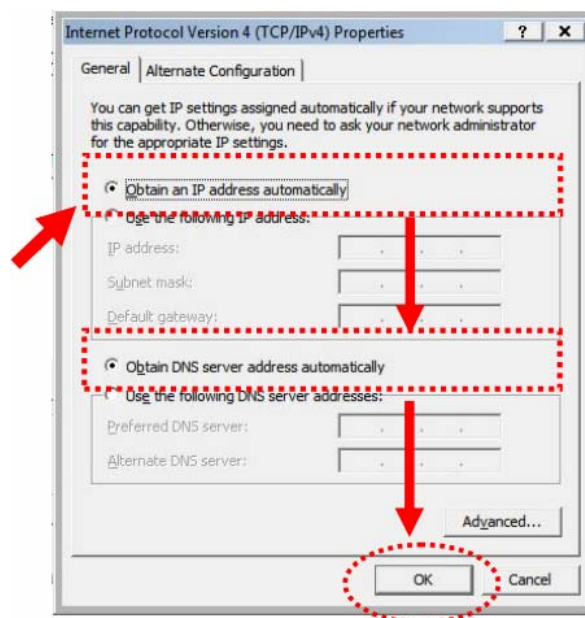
Internet Protocol Version 4 (TCP/IPv4) Properties

?

X

General

Alternate Configuration

You can get IP settings assigned automatically if your network supports this capability. Otherwise, you need to ask your network administrator for the appropriate IP settings.

Obtain an IP address automatically

Use the following IP address:

IP address:

Subnet mask:

Default gateway:

Obtain DNS server address automatically

Use the following DNS server addresses:

Preferred DNS server:

Alternate DNS server:

Advanced...

OK

Cancel